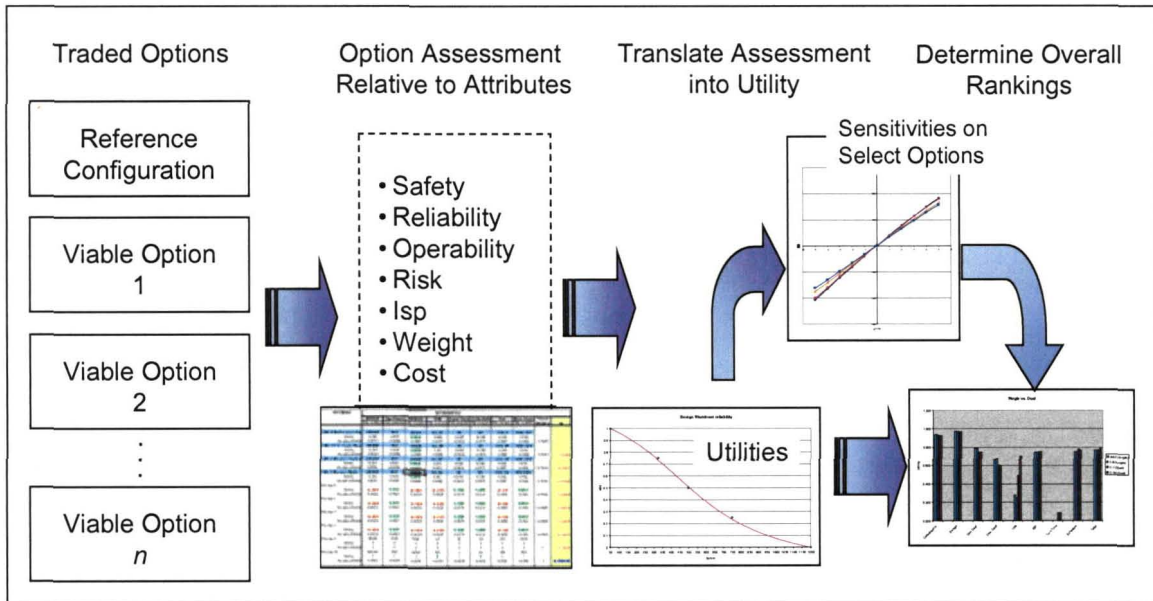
Traded Options

Option Assessment Relative to Attributes

Translate Assessment into Utility

Determine Overall Rankings

Reference Configuration

Viable Option 1

Viable Option 2

.
.
.

Viable Option $n$

• Safety
• Reliability
• Operability
• Risk
• Isp
• Weight
• Cost

Sensitivities on Select Options

Design Maximum reliability

Utilities

Weight vs. Cost